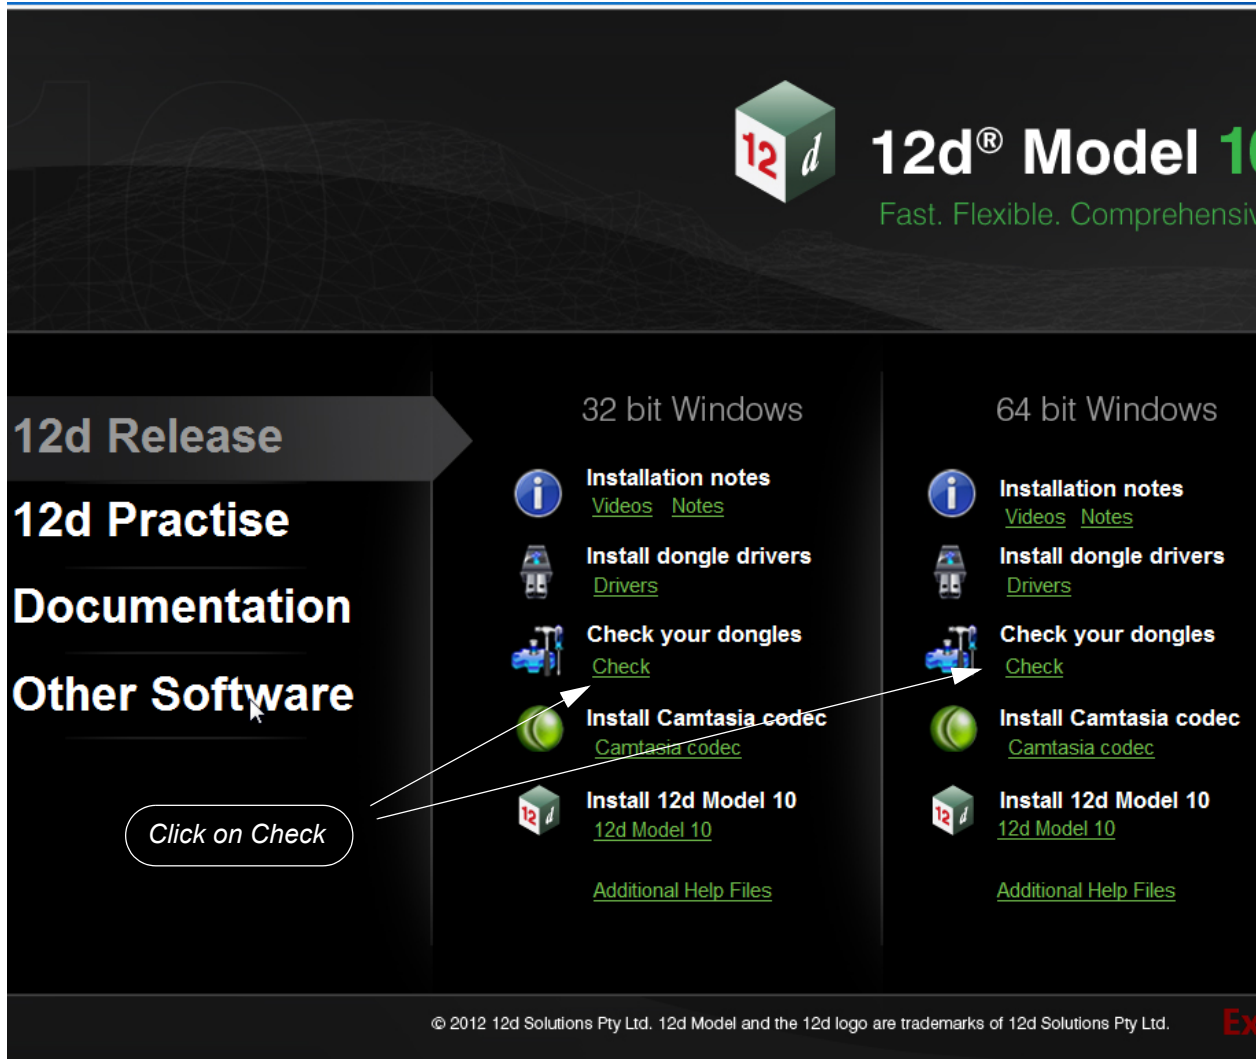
12 d

12d® Model 1

Fast. Flexible. Comprehensiv

12d Release

12d Practise

Documentation

Other Software

32 bit Windows

Installation notes
Videos Notes

Install dongle drivers
Drivers

Check your dongles
Check

Install Camtasia codec
Camtasia codec

Install 12d Model 10
12d Model 10

Additional Help Files

64 bit Windows

Installation notes
Videos Notes

Install dongle drivers
Drivers

Check your dongles
Check

Install Camtasia codec
Camtasia codec

Install 12d Model 10
12d Model 10

Additional Help Files

Click on Check

© 2012 12d Solutions Pty Ltd. 12d Model and the 12d logo are trademarks of 12d Solutions Pty Ltd.

Ex